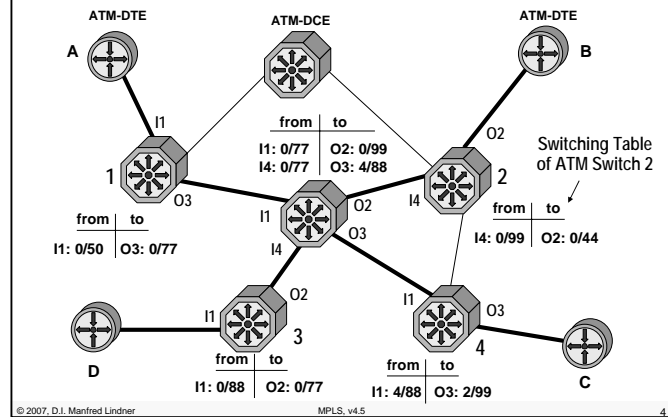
ATM-DTE

ATM-DCE

ATM-DTE

A

B

I1

1

O3

from | to
I1: 0/50 | O3: 0/77

from | to
I1: 0/77 | O2: 0/99
I4: 0/77 | O3: 4/88

I1

I4

O2

O3

O2

2

I4

Switching Table of ATM Switch 2

from | to
I4: 0/99 | O2: 0/44

O2

I1

3

D

from | to
I1: 0/88 | O2: 0/77

I1

O3

4

C

from | to
I1: 4/88 | O3: 2/99

© 2007, D.I. Manfred Lindner

MPLS, v4.5

4